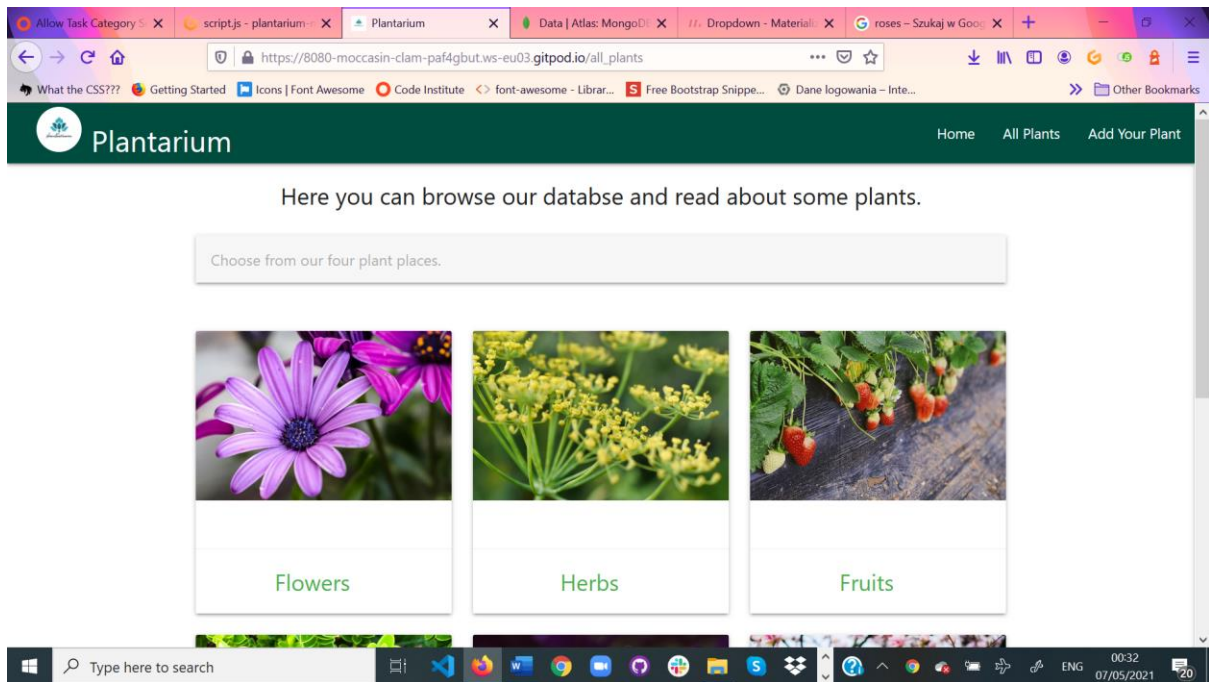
Allow Task Category S ✕ | script.js - plantarium- ✕ | Plantarium ✕ | Data | Atlas: MongoD ✕ | Dropdown - Materializ ✕ | roses – Szukaj w Goog ✕ | +

https://8080-moccasin-clam-paf4gbut.ws-eu03.gitpod.io/all_plants

What the CSS??? Getting Started Icons | Font Awesome Code Institute font-awesome - Librar... Free Bootstrap Snippe... Dane logowania – Inte... Other Bookmarks

Plantarium

Home All Plants Add Your Plant

Here you can browse our databse and read about some plants.

Choose from our four plant places.

Flowers

Herbs

Fruits

Type here to search

ENG 00:32 07/05/2021 20